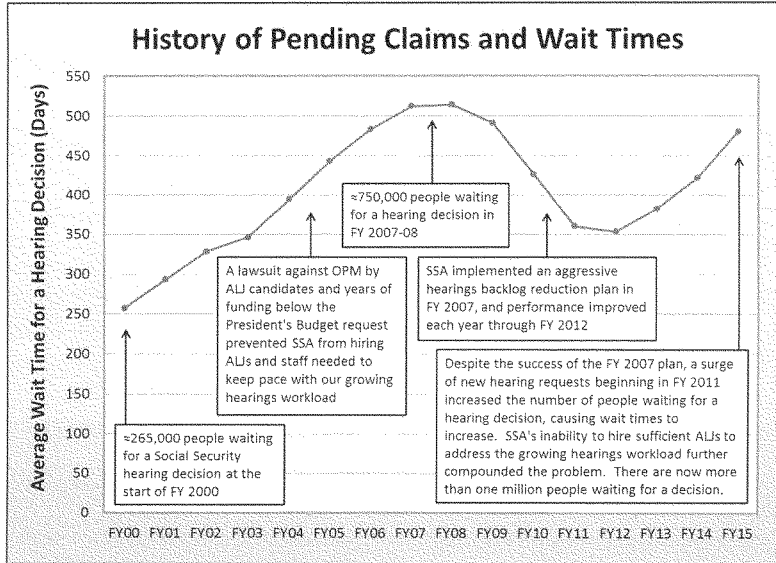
History of Pending Claims and Wait Times

Average Wait Time for a Hearing Decision (Days)

550
500
450
400
350
300
250
200
150
100
50
0

FY00 FY01 FY02 FY03 FY04 FY05 FY06 FY07 FY08 FY09 FY10 FY11 FY12 FY13 FY14 FY15

≈265,000 people waiting for a Social Security hearing decision at the start of FY 2000

A lawsuit against OPM by ALJ candidates and years of funding below the President's Budget request prevented SSA from hiring ALJs and staff needed to keep pace with our growing hearings workload

≈750,000 people waiting for a hearing decision in FY 2007-08

SSA implemented an aggressive hearings backlog reduction plan in FY 2007, and performance improved each year through FY 2012

Despite the success of the FY 2007 plan, a surge of new hearing requests beginning in FY 2011 increased the number of people waiting for a hearing decision, causing wait times to increase. SSA's inability to hire sufficient ALJs to address the growing hearings workload further compounded the problem. There are now more than one million people waiting for a decision.